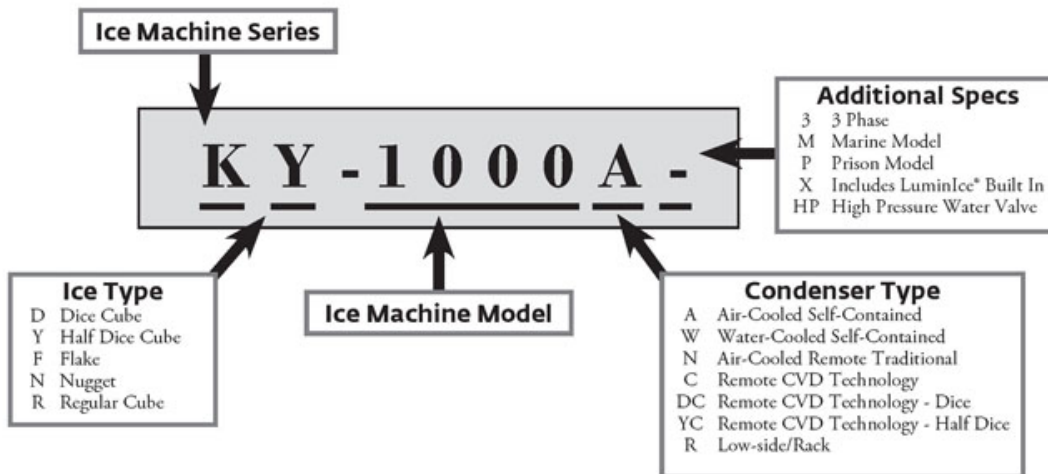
Ice Machine Series

K Y - 1 0 0 0 A -

Additional Specs
3 3 Phase
M Marine Model
P Prison Model
X Includes LuminIce® Built In
HP High Pressure Water Valve

Ice Type
D Dice Cube
Y Half Dice Cube
F Flake
N Nugget
R Regular Cube

Ice Machine Model

Condenser Type
A Air-Cooled Self-Contained
W Water-Cooled Self-Contained
N Air-Cooled Remote Traditional
C Remote CVD Technology
DC Remote CVD Technology - Dice
YC Remote CVD Technology - Half Dice
R Low-side/Rack